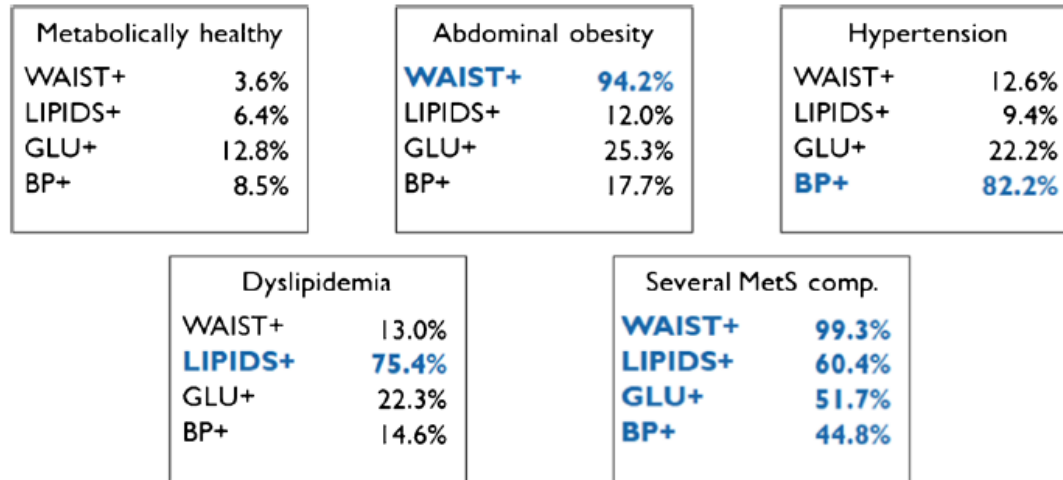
Metabolically healthy

| | |
|---|---|
| WAIST+ | 3.6% |
| LIPIDS+ | 6.4% |
| GLU+ | 12.8% |
| BP+ | 8.5% |

Abdominal obesity

| | |
|---|---|
| WAIST+ | 94.2% |
| LIPIDS+ | 12.0% |
| GLU+ | 25.3% |
| BP+ | 17.7% |

Hypertension

| | |
|---|---|
| WAIST+ | 12.6% |
| LIPIDS+ | 9.4% |
| GLU+ | 22.2% |
| BP+ | 82.2% |

Dyslipidemia

| | |
|---|---|
| WAIST+ | 13.0% |
| LIPIDS+ | 75.4% |
| GLU+ | 22.3% |
| BP+ | 14.6% |

Several MetS comp.

| | |
|---|---|
| WAIST+ | 99.3% |
| LIPIDS+ | 60.4% |
| GLU+ | 51.7% |
| BP+ | 44.8% |